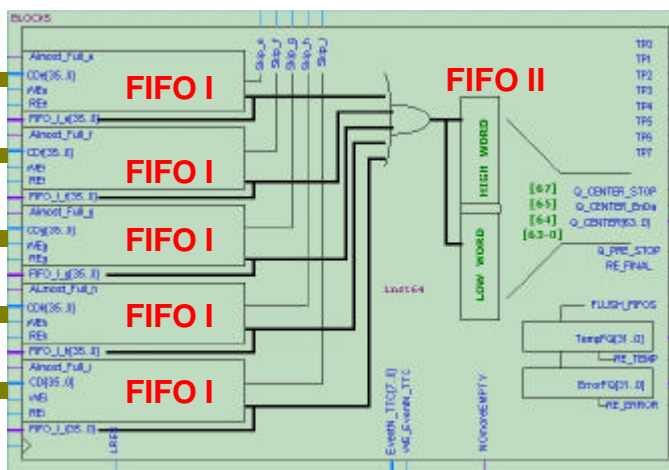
BLOCKS

Almost_Full_e
CDe[35..0]
WEe
REe
FIFO_I_e[35..0]
FIFO I

Almost_Full_f
CDf[35..0]
WEf
REf
FIFO_I_f[35..0]
FIFO I

Almost_Full_g
CDg[35..0]
WEg
REg
FIFO_I_g[35..0]
FIFO I

ALmost_Full_h
CDh[35..0]
WEh
REh
FIFO_I_h[35..0]
FIFO I

Almost_Full_i
CDi[35..0]
WEi
REi
FIFO_I_i[35..0]
FIFO I

Skip_e
Skip_f
Skip_g
Skip_h
Skip_i

FIFO II
HIGH WORD
LOW WORD

TP0
TP1
TP2
TP3
TP4
TP5
TP6
TP7

[67]
[65]
[64]
[63-0]
Q_CENTER_STOP
Q_CENTER_EnDa
Q_CENTER[63..0]
Q_PRE_STOP
RE_FINAL

inst64

FLUSH_FIFOS
TempFG[31..0]
RE_TEMP
ErrorFG[31..0]
RE_ERROR

LRES
EventN_TTC[7..0]
WE_EventN_TTC
NOTNOTEMPTY